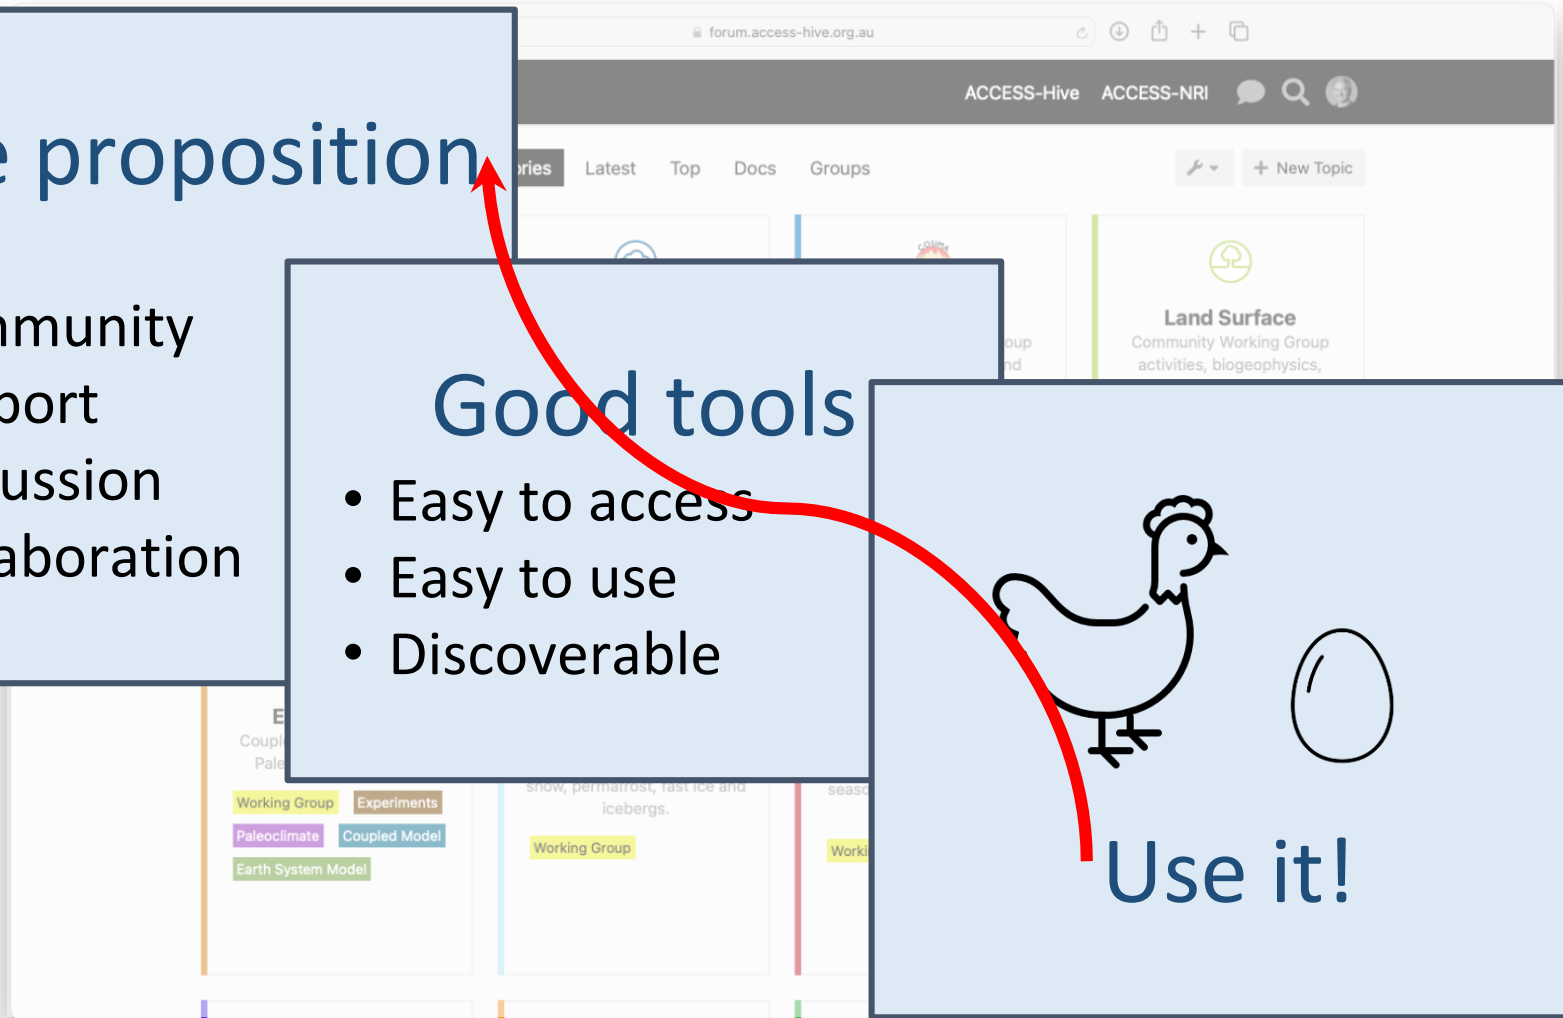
forum.access-hive.org.au

ACCESS-Hive ACCESS-NRI

ries Latest Top Docs Groups

New Topic

Land Surface
Community Working Group
activities, biogeophysics,

oup
nd

e proposition

nmunity
port
ussion
aboration

Good tools
• Easy to access
• Easy to use
• Discoverable

E
Coupl
Pale

Working Group
Experiments
Paleoclimate
Coupled Model
Earth System Model

snow, permafrost, fast ice and icebergs.

Working Group

seas

Worki

Use it!